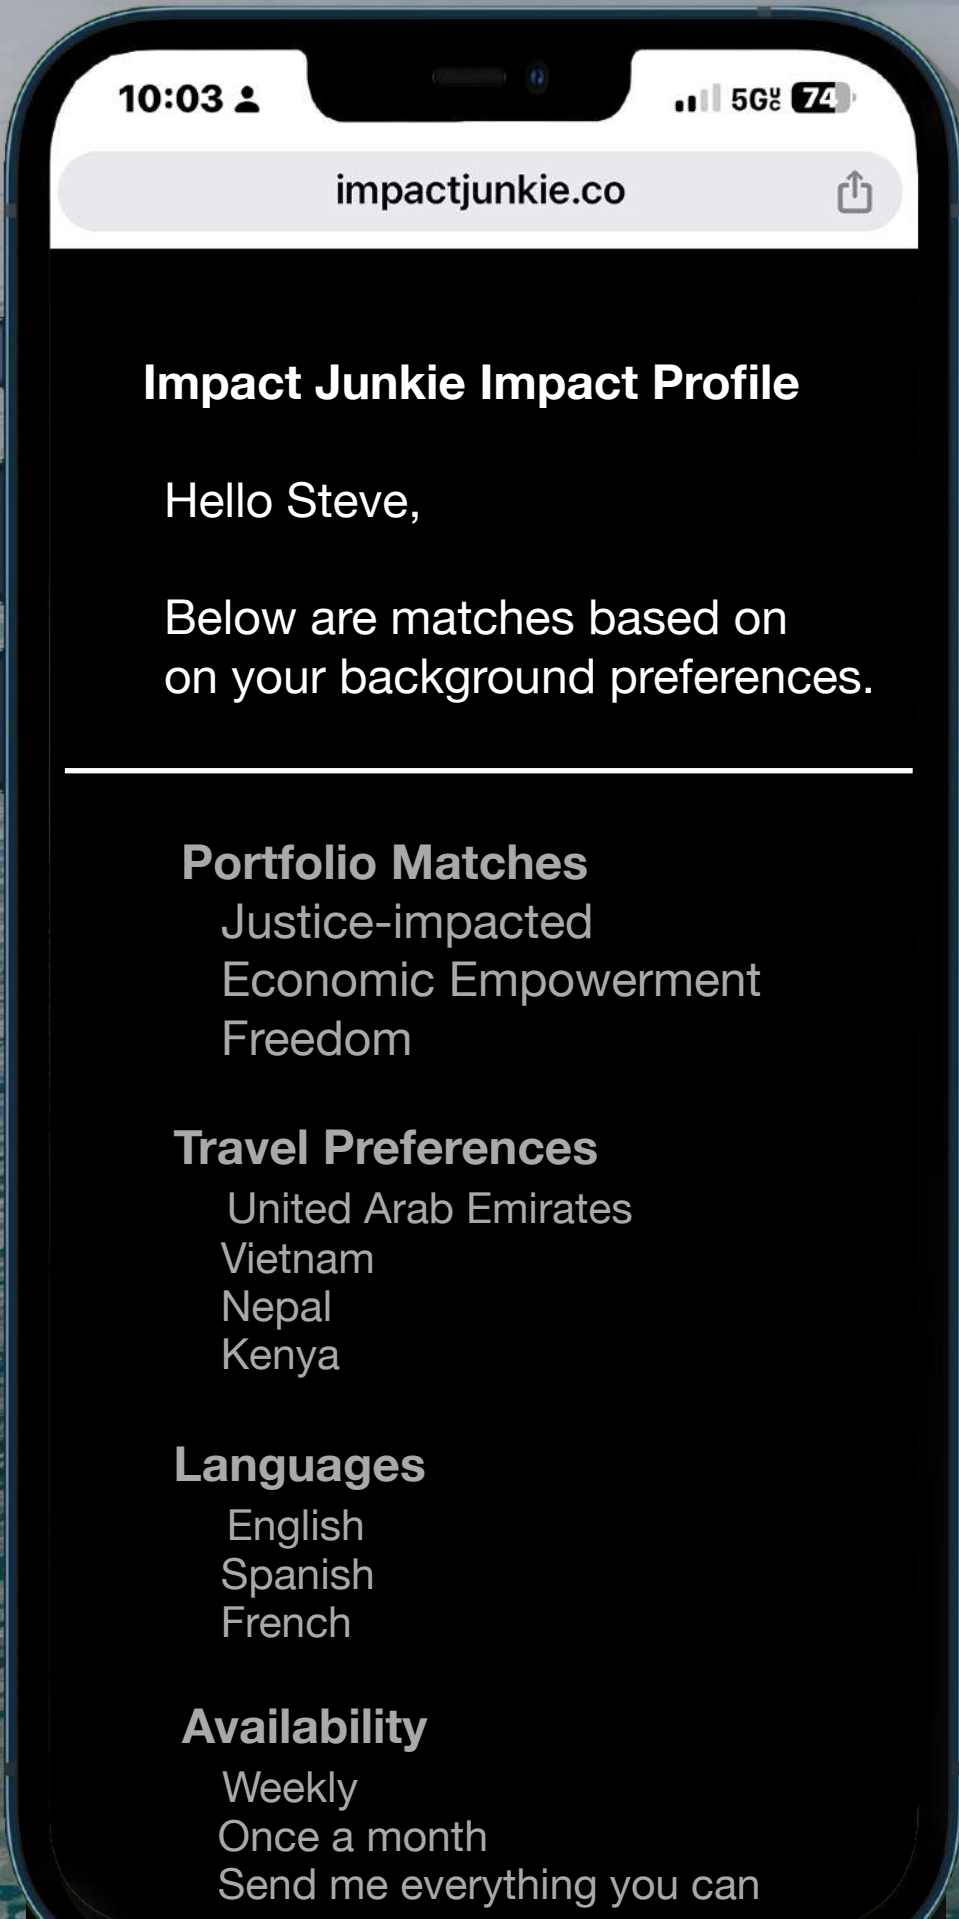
10:03

5G UC 74

impactjunkie.co

Impact Junkie Impact Profile

Hello Steve,

Below are matches based on on your background preferences.

Portfolio Matches
Justice-impacted
Economic Empowerment
Freedom

Travel Preferences
United Arab Emirates
Vietnam
Nepal
Kenya

Languages
English
Spanish
French

Availability
Weekly
Once a month
Send me everything you can